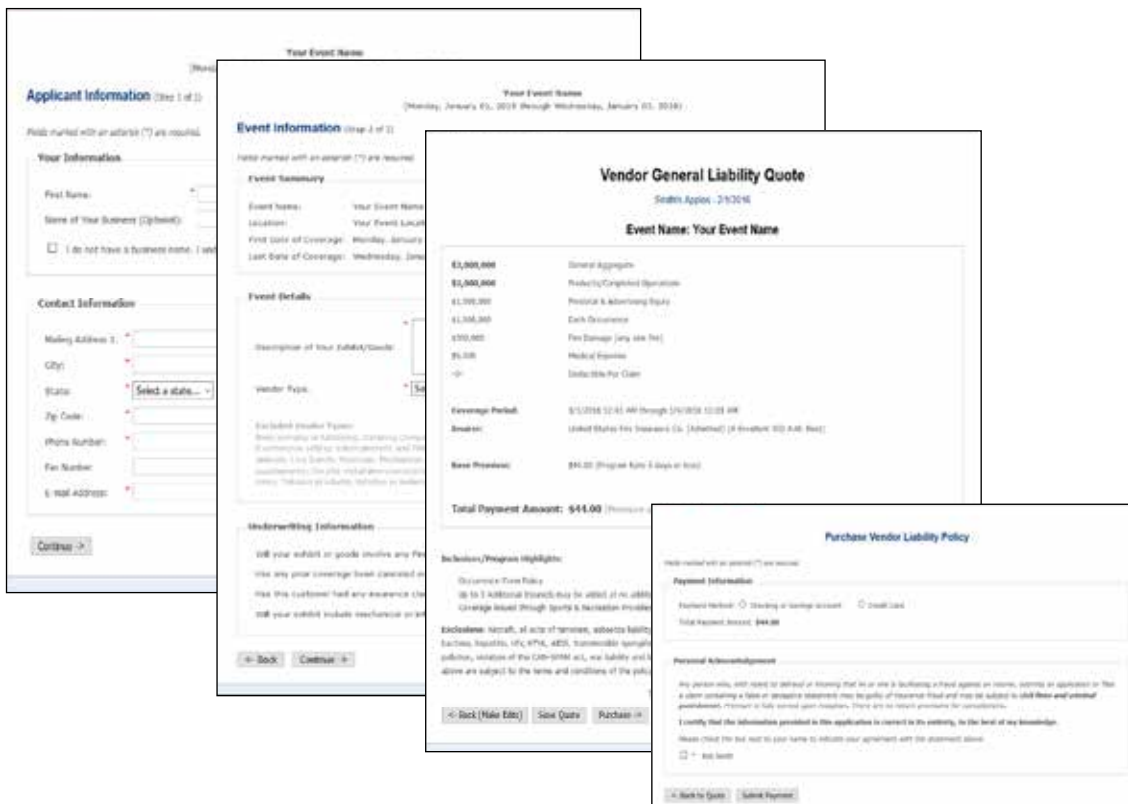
Your Event Name

Applicant Information (Step 1 of 3)

Fields marked with an asterisk (*) are required.

Your Information

First Name: *

Name of Your Business (Optional):

I do not have a business name. I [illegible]

Contact Information

Mailing Address 1: *

City: *

State: * Select a state...

Zip Code: *

Phone Number: *

Fax Number:

E-mail Address: *

Continue >

Your Event Name

(Monday, January 01, 2018 through Wednesday, January 03, 2018)

Event Information (Step 2 of 3)

Fields marked with an asterisk (*) are required.

Event Summary

Event Name: Your Event Name

Location: Your Event Location

First Date of Coverage: Monday, January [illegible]

Last Date of Coverage: Wednesday, Janu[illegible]

Event Details

Description of Your Exhibit/Goods: *

Vendor Type: *

Excluded Vendor Types: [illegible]

Underwriting Information

Will your exhibit or goods involve any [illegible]

Has any prior coverage been canceled or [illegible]

Has this customer had any insurance cla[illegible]

Will your exhibit include mechanical or el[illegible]

< Back Continue >

Vendor General Liability Quote

Smith Apples - 2/1/2016

Event Name: Your Event Name

| $2,000,000 | General Aggregate |
|---|---|
| $2,000,000 | Products/Completed Operations |
| $1,000,000 | Personal & Advertising Injury |
| $1,000,000 | Each Occurrence |
| $300,000 | Fire Damage (any one fire) |
| $5,000 | Medical Expenses |
| -0- | Deductible Per Claim |

Coverage Period: 2/1/2016 12:01 AM through 2/4/2016 12:01 AM

Insurer: United States Fire Insurance Co. (Admitted) (A Excellent XIII A.M. Best)

Base Premium: $44.00 (Program Rate 3 days or less)

Total Payment Amount: $44.00 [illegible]

Inclusions/Program Highlights:

Occurrence Form Policy

Up to 5 Additional Insureds may be added at no additional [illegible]

Coverage issued through Sports & Recreation Provider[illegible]

Exclusions: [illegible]

< Back (Make Edits) Save Quote Purchase >

Purchase Vendor Liability Policy

Fields marked with an asterisk (*) are required.

Payment Information

Payment Method: * Checking or Savings Account Credit Card

Total Payment Amount: $44.00

Personal Acknowledgment

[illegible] civil fines and criminal punishment. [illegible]

I certify that the information provided in this application is correct in its entirety, to the best of my knowledge.

Please check the box next to your name to indicate your agreement with the statement above.

* Bob Smith

< Back to Quote Submit Payment